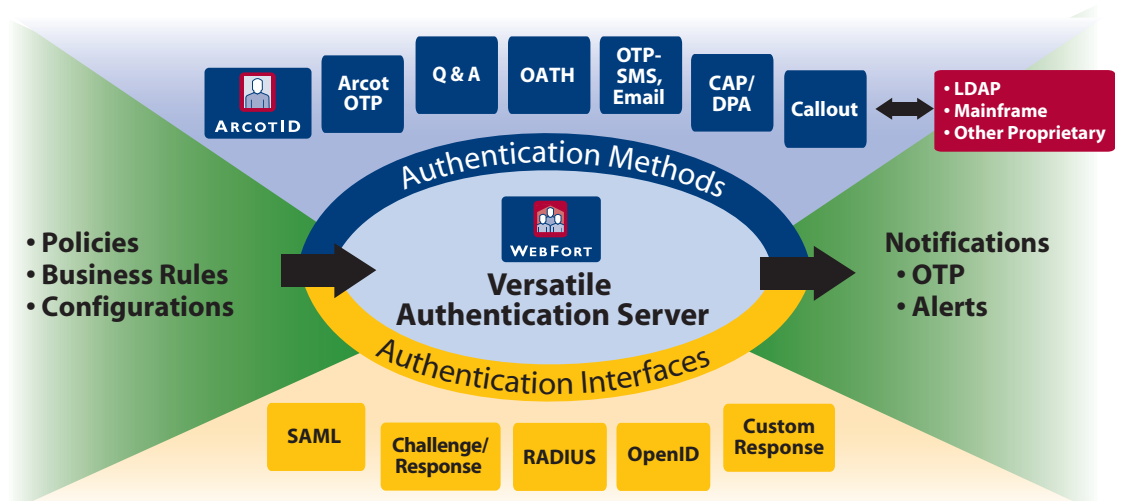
ArcotID

Arcot OTP

Q & A

OATH

OTP-SMS, Email

CAP/ DPA

Callout

• LDAP
• Mainframe
• Other Proprietary

Authentication Methods

• Policies
• Business Rules
• Configurations

WebFort

Versatile Authentication Server

Notifications
• OTP
• Alerts

Authentication Interfaces

SAML

Challenge/ Response

RADIUS

OpenID

Custom Response